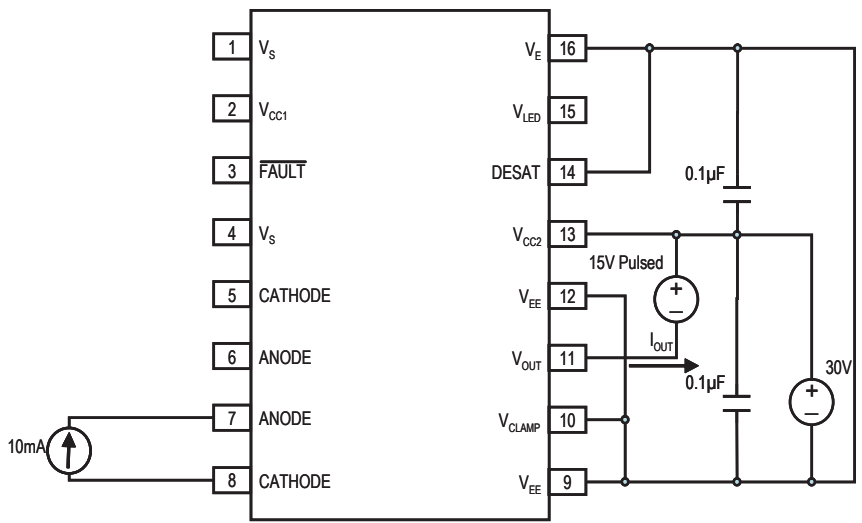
1 $V_S$
2 $V_{CC1}$
3 $\overline{FAULT}$
4 $V_S$
5 CATHODE
6 ANODE
7 ANODE
8 CATHODE

$V_E$ 16
$V_{LED}$ 15
DESAT 14
$V_{CC2}$ 13
$V_{EE}$ 12
$V_{OUT}$ 11
$V_{CLAMP}$ 10
$V_{EE}$ 9

0.1µF
15V Pulsed
+
–
$I_{OUT}$
0.1µF
30V
+
–
10mA